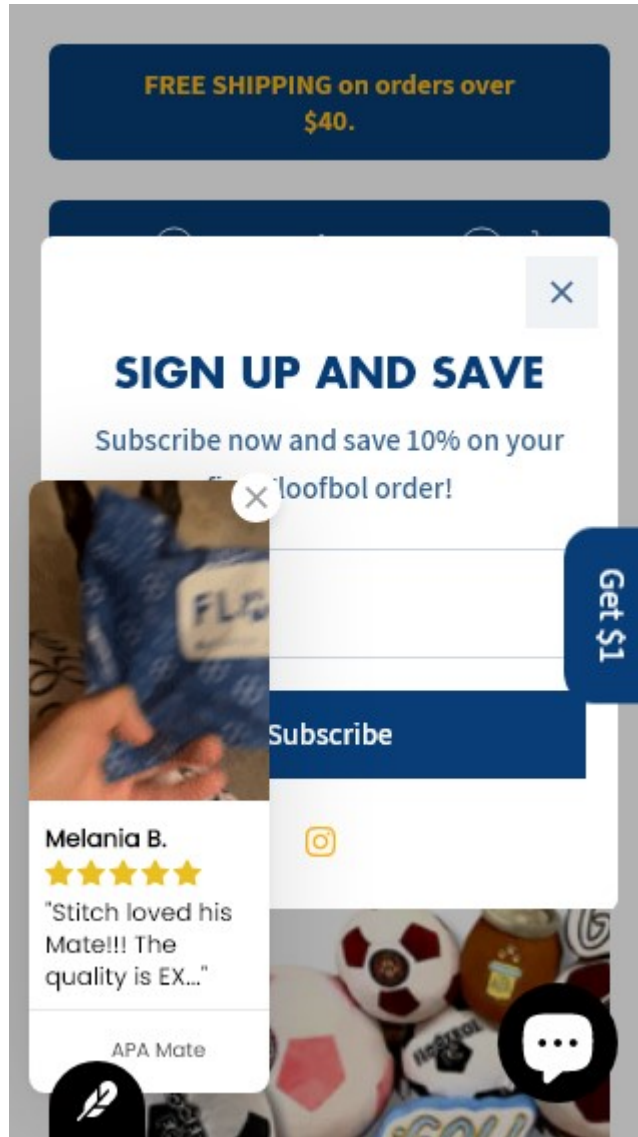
FREE SHIPPING on orders over $40.

×

SIGN UP AND SAVE

Subscribe now and save 10% on your fi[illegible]loofbol order!

×

Subscribe

Get $1

FL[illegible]

Melania B.

★★★★★

"Stitch loved his Mate!!! The quality is EX..."

APA Mate